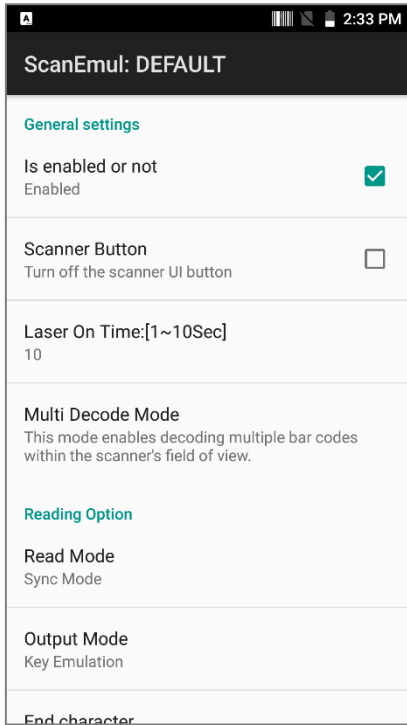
A

2:33 PM

ScanEmul: DEFAULT

General settings

Is enabled or not
Enabled

Scanner Button
Turn off the scanner UI button

Laser On Time:[1~10Sec]
10

Multi Decode Mode
This mode enables decoding multiple bar codes within the scanner's field of view.

Reading Option

Read Mode
Sync Mode

Output Mode
Key Emulation

End character